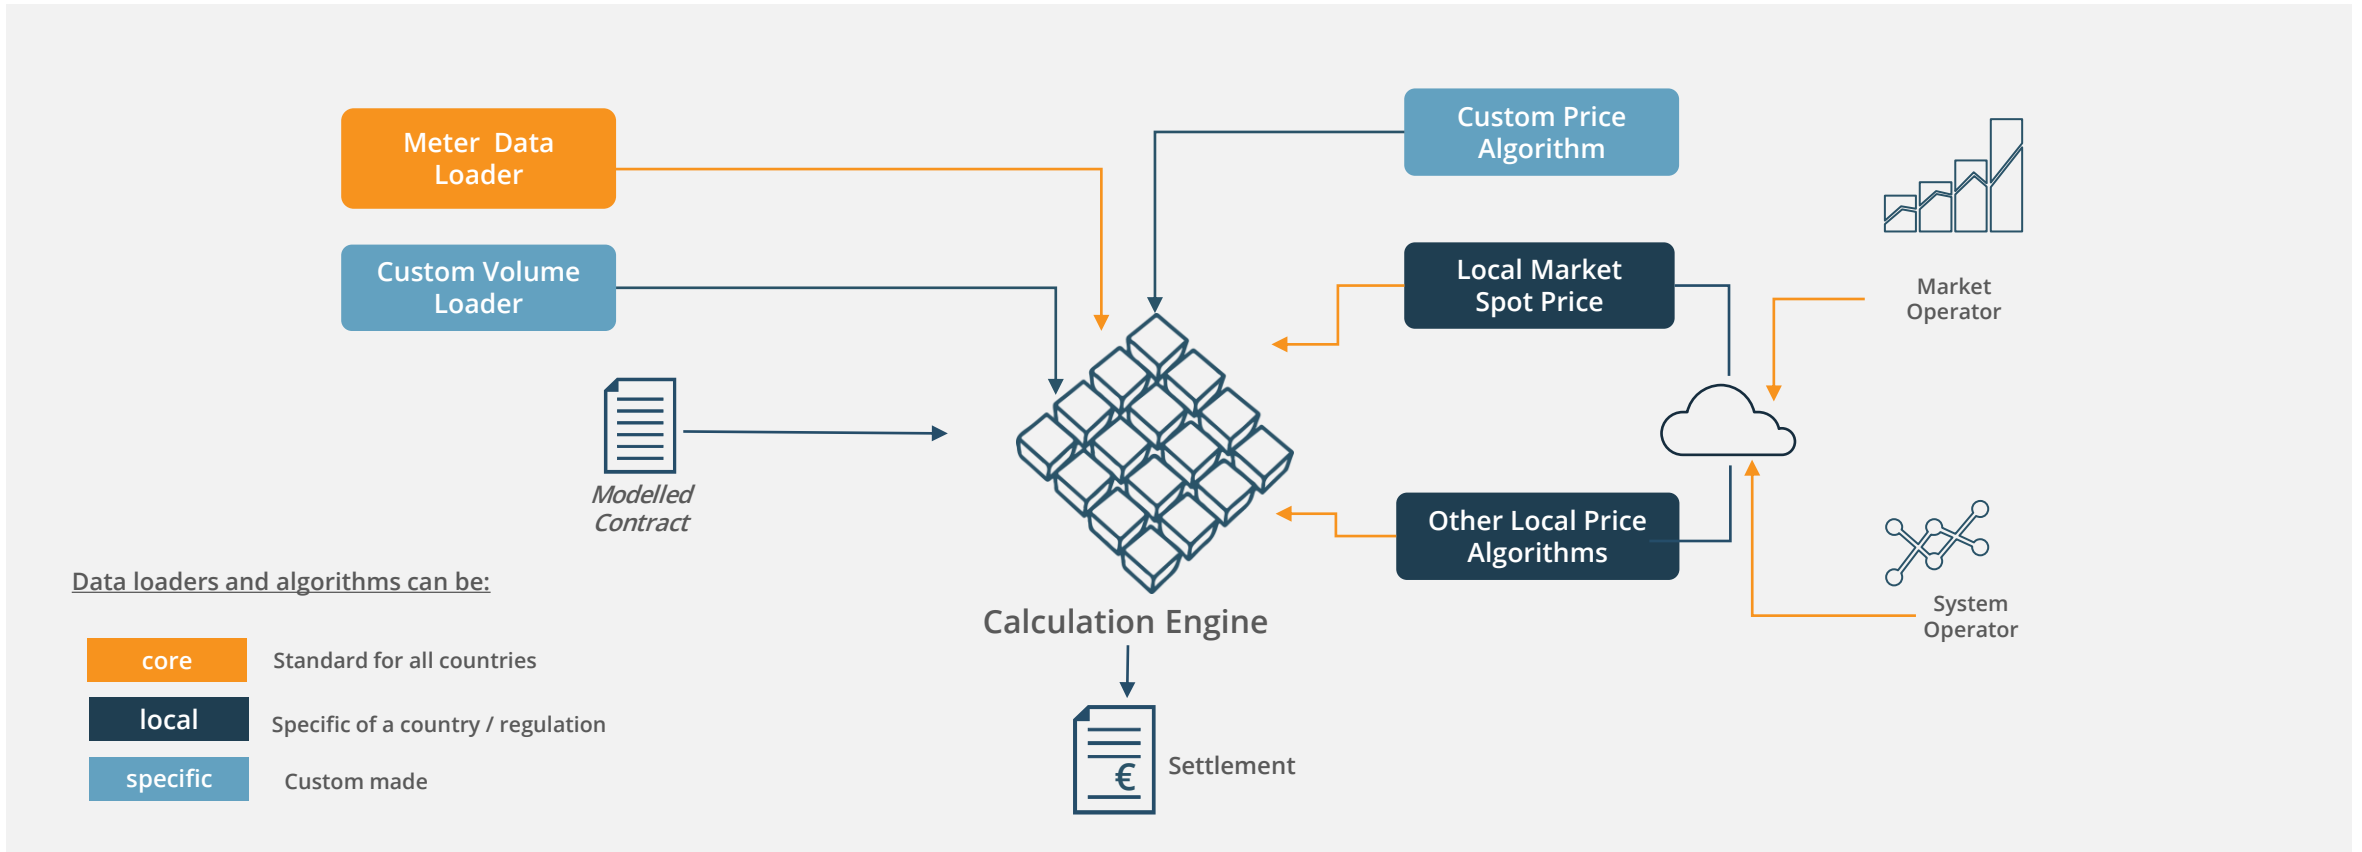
Meter Data Loader

Custom Volume Loader

Custom Price Algorithm

Local Market Spot Price

Other Local Price Algorithms

Market Operator

System Operator

Modelled Contract

Calculation Engine

Settlement

Data loaders and algorithms can be:

core Standard for all countries

local Specific of a country / regulation

specific Custom made